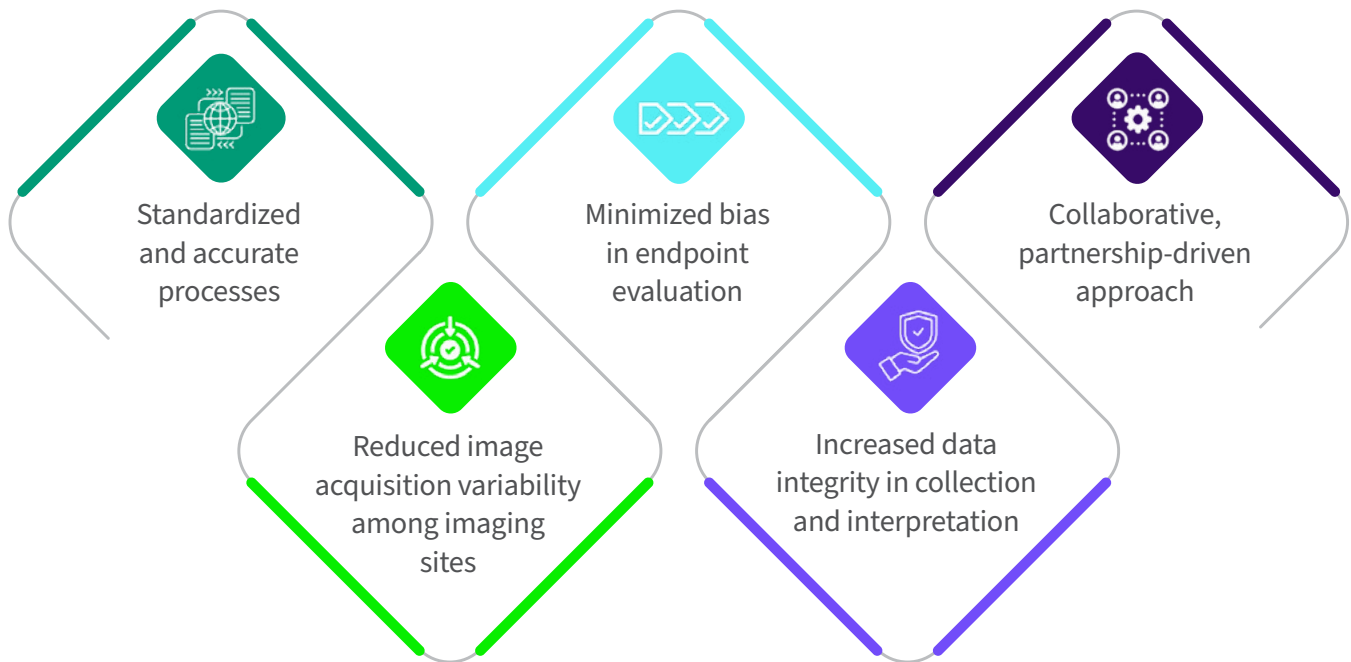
Standardized and accurate processes

Reduced image acquisition variability among imaging sites

Minimized bias in endpoint evaluation

Increased data integrity in collection and interpretation

Collaborative, partnership-driven approach